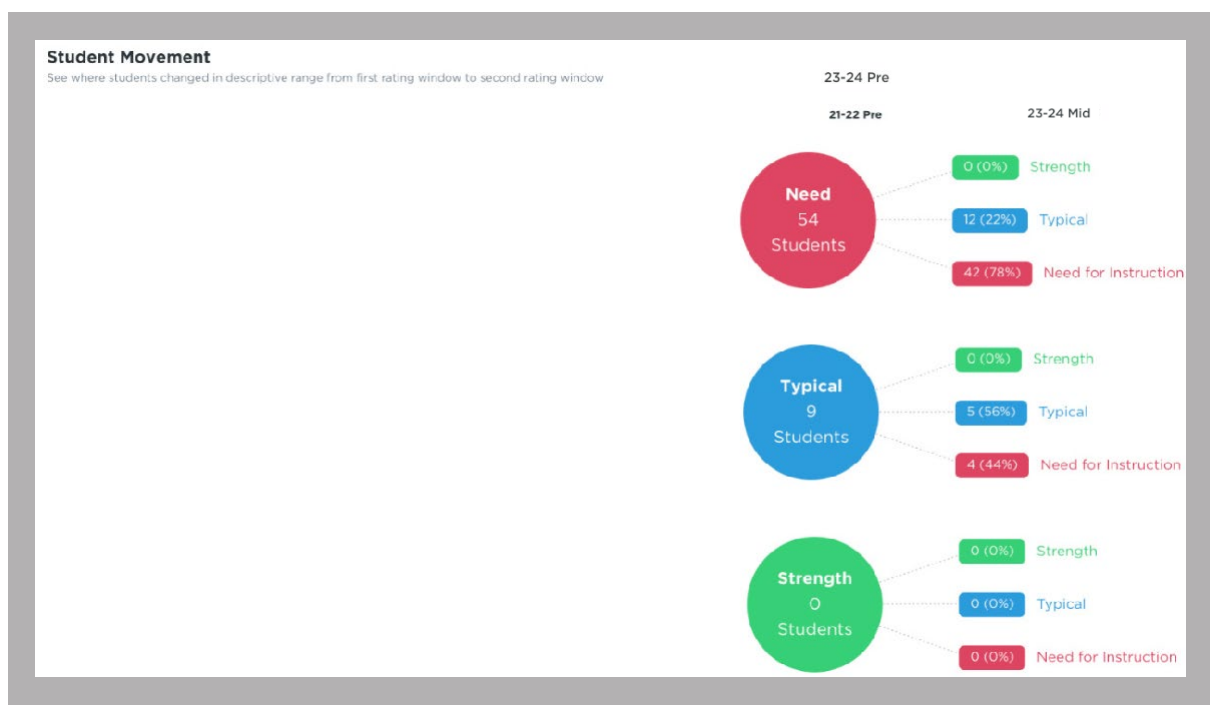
Student Movement
See where students changed in descriptive range from first rating window to second rating window

23-24 Pre

21-22 Pre

23-24 Mid

Need
54
Students

0 (0%) Strength
12 (22%) Typical
42 (78%) Need for Instruction

Typical
9
Students

0 (0%) Strength
5 (56%) Typical
4 (44%) Need for Instruction

Strength
0
Students

0 (0%) Strength
0 (0%) Typical
0 (0%) Need for Instruction